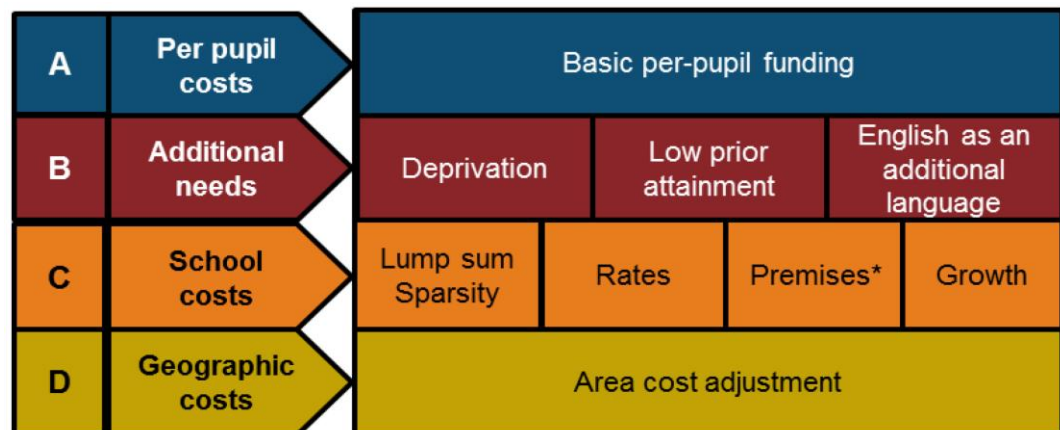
A

Per pupil costs

Basic per-pupil funding

B

Additional needs

Deprivation

Low prior attainment

English as an additional language

C

School costs

Lump sum Sparsity

Rates

Premises*

Growth

D

Geographic costs

Area cost adjustment